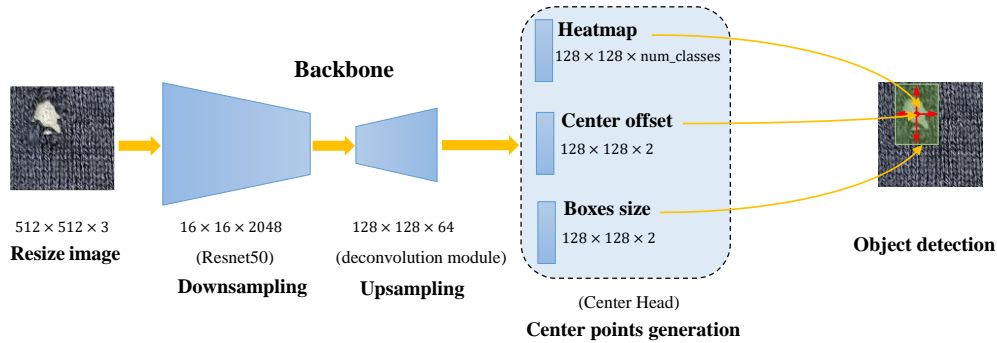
Backbone

$512 \times 512 \times 3$
Resize image

$16 \times 16 \times 2048$
(Resnet50)
Downsampling

$128 \times 128 \times 64$
(deconvolution module)
Upsampling

Heatmap
$128 \times 128 \times$ num_classes

Center offset
$128 \times 128 \times 2$

Boxes size
$128 \times 128 \times 2$

(Center Head)
Center points generation

Object detection